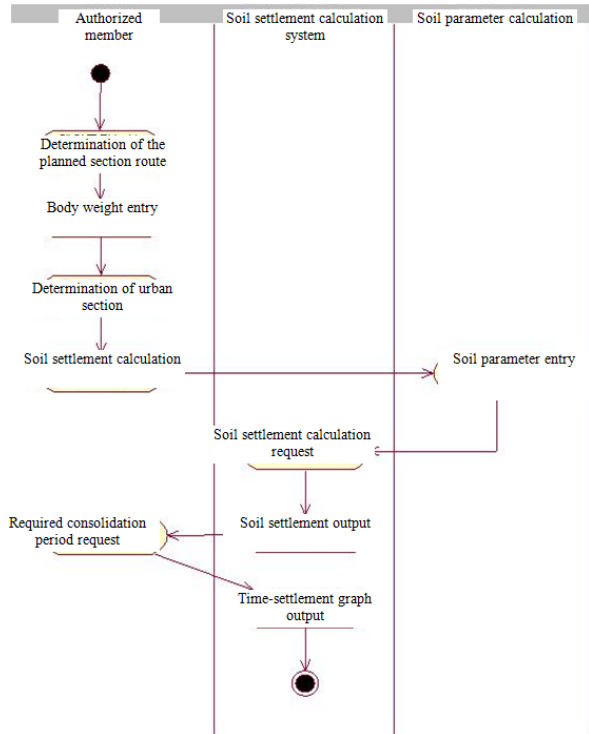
Authorized member

Soil settlement calculation system

Soil parameter calculation

Determination of the planned section route

Body weight entry

Determination of urban section

Soil settlement calculation

Soil parameter entry

Soil settlement calculation request

Soil settlement output

Required consolidation period request

Time-settlement graph output